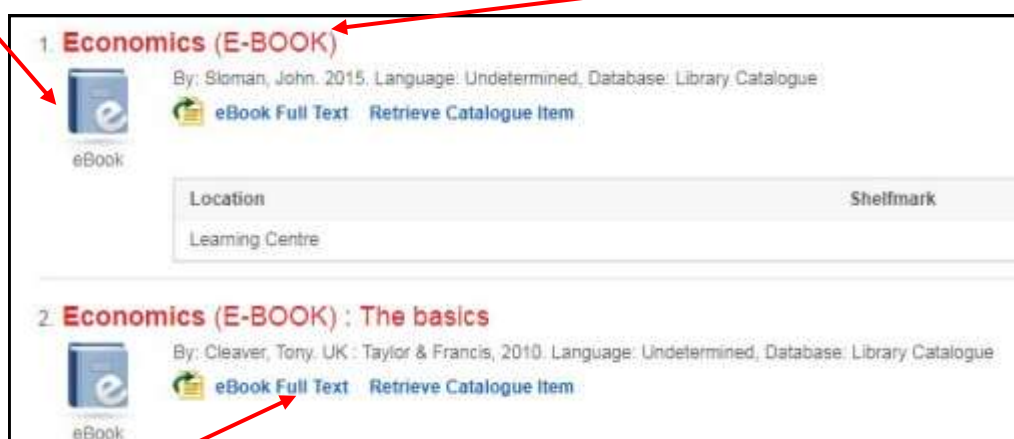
1. Economics (E-BOOK)

eBook

By: Sloman, John. 2015. Language: Undetermined, Database: Library Catalogue

eBook Full Text Retrieve Catalogue Item

| Location | Shelfmark |
|---|---|
| Learning Centre | |

2. Economics (E-BOOK) : The basics

eBook

By: Cleaver, Tony. UK : Taylor & Francis, 2010. Language: Undetermined, Database: Library Catalogue

eBook Full Text Retrieve Catalogue Item